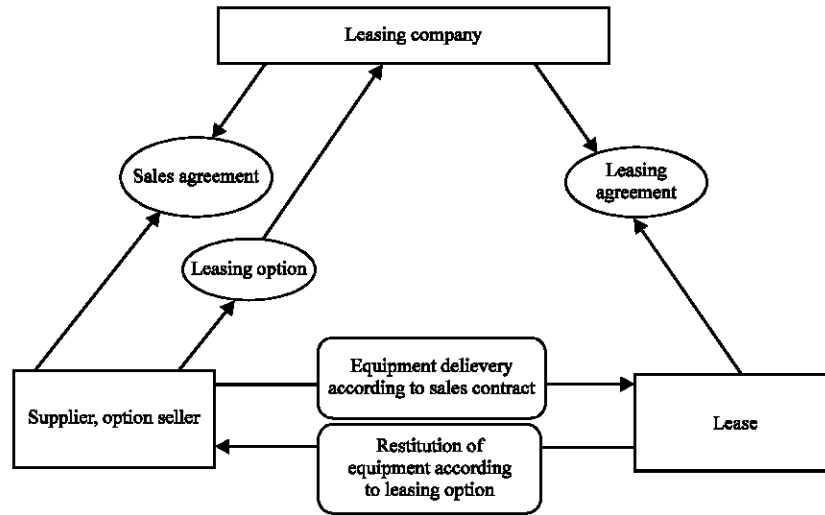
Leasing company

Sales agreement

Leasing option

Leasing agreement

Supplier, option seller

Equipment delievery according to sales contract

Restitution of equipment according to leasing option

Lease